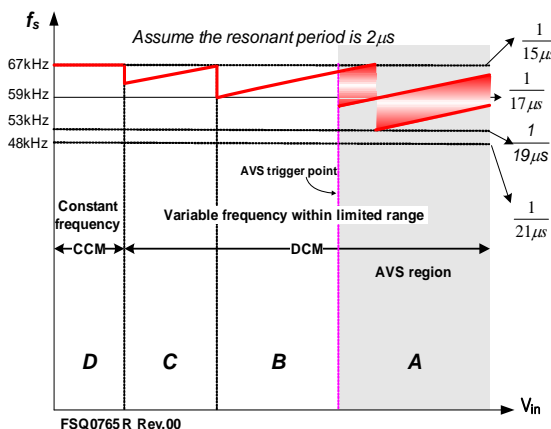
$f_s$

Assume the resonant period is $2\mu s$

67kHz

59kHz

53kHz

48kHz

$\frac{1}{15\mu s}$

$\frac{1}{17\mu s}$

$\frac{1}{19\mu s}$

$\frac{1}{21\mu s}$

AVS trigger point

Constant frequency

Variable frequency within limited range

CCM

DCM

AVS region

D

C

B

A

$V_{in}$

FSQ0765R Rev.00